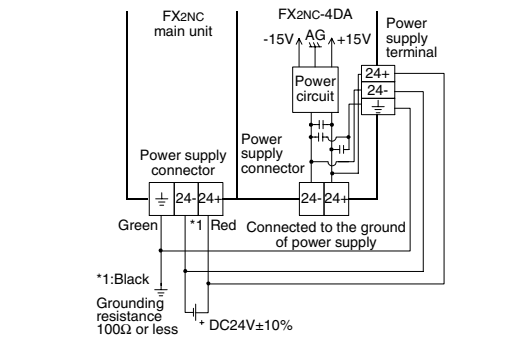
FX2NC main unit

FX2NC-4DA

-15V AG +15V

Power supply terminal

24+

24-

$\frac{\underline{\ \ }}{=}$

Power circuit

Power supply connector

Power supply connector

$\frac{\underline{\ \ }}{=}$ 24- 24+

24- 24+

Green

*1

Red

Connected to the ground of power supply

*1:Black

Grounding resistance 100Ω or less

+ DC24V±10%